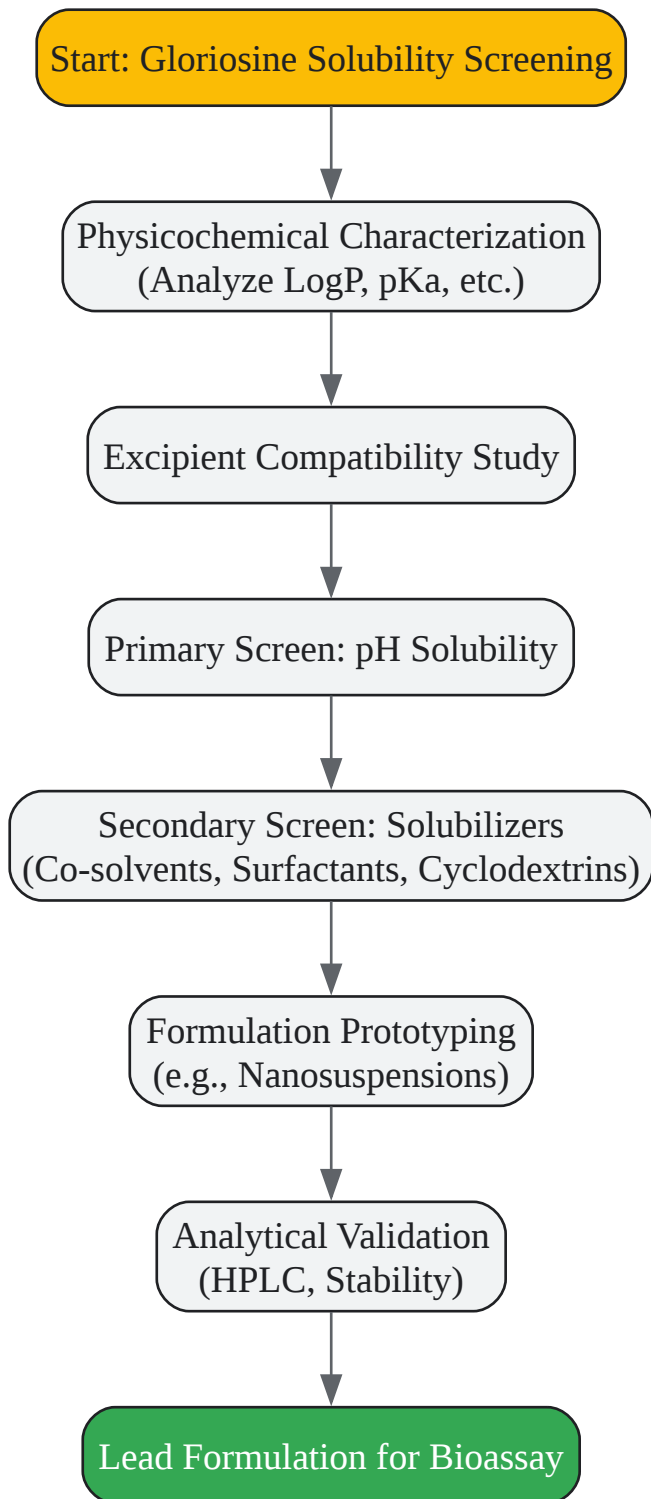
Start: Gloriosine Solubility Screening

Physicochemical Characterization
(Analyze LogP, pKa, etc.)

Excipient Compatibility Study

Primary Screen: pH Solubility

Secondary Screen: Solubilizers
(Co-solvents, Surfactants, Cyclodextrins)

Formulation Prototyping
(e.g., Nanosuspensions)

Analytical Validation
(HPLC, Stability)

Lead Formulation for Bioassay